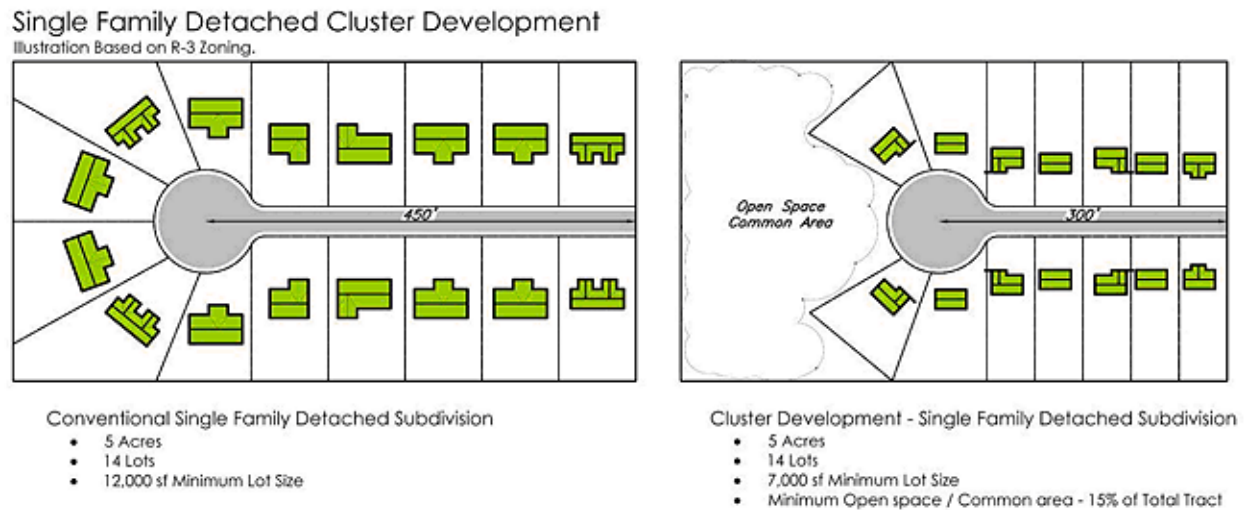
Single Family Detached Cluster Development
Illustration Based on R-3 Zoning.

450'

Open Space Common Area

300'

Conventional Single Family Detached Subdivision
- 5 Acres
- 14 Lots
- 12,000 sf Minimum Lot Size

Cluster Development - Single Family Detached Subdivision
- 5 Acres
- 14 Lots
- 7,000 sf Minimum Lot Size
- Minimum Open space / Common area - 15% of Total Tract